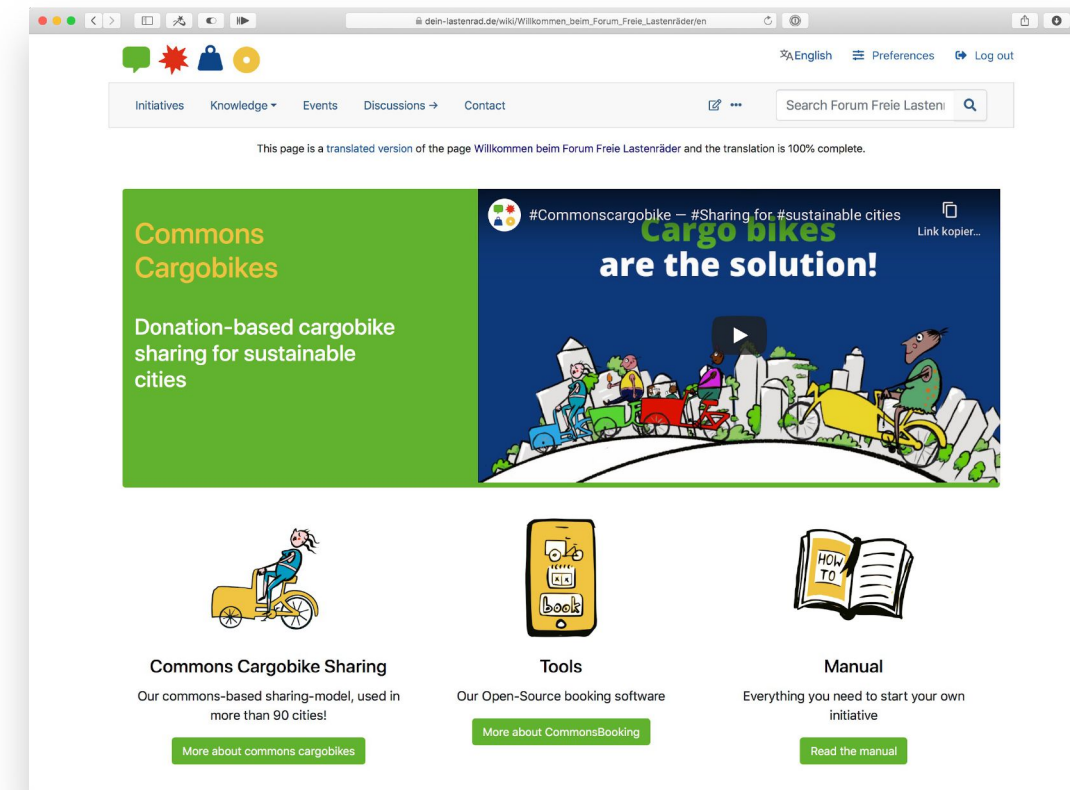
dein-lastenrad.de/wiki/Willkommen_beim_Forum_Freie_Lastenräder/en

English Preferences Log out

Initiatives Knowledge Events Discussions → Contact

Search Forum Freie Lasten

This page is a translated version of the page Willkommen beim Forum Freie Lastenräder and the translation is 100% complete.

Commons Cargobikes

Donation-based cargobike sharing for sustainable cities

#Commonscargobike — #Sharing for #sustainable cities

Link kopier...

Cargo bikes are the solution!

HOW TO

book

Commons Cargobike Sharing

Our commons-based sharing-model, used in more than 90 cities!

More about commons cargobikes

Tools

Our Open-Source booking software

More about CommonsBooking

Manual

Everything you need to start your own initiative

Read the manual